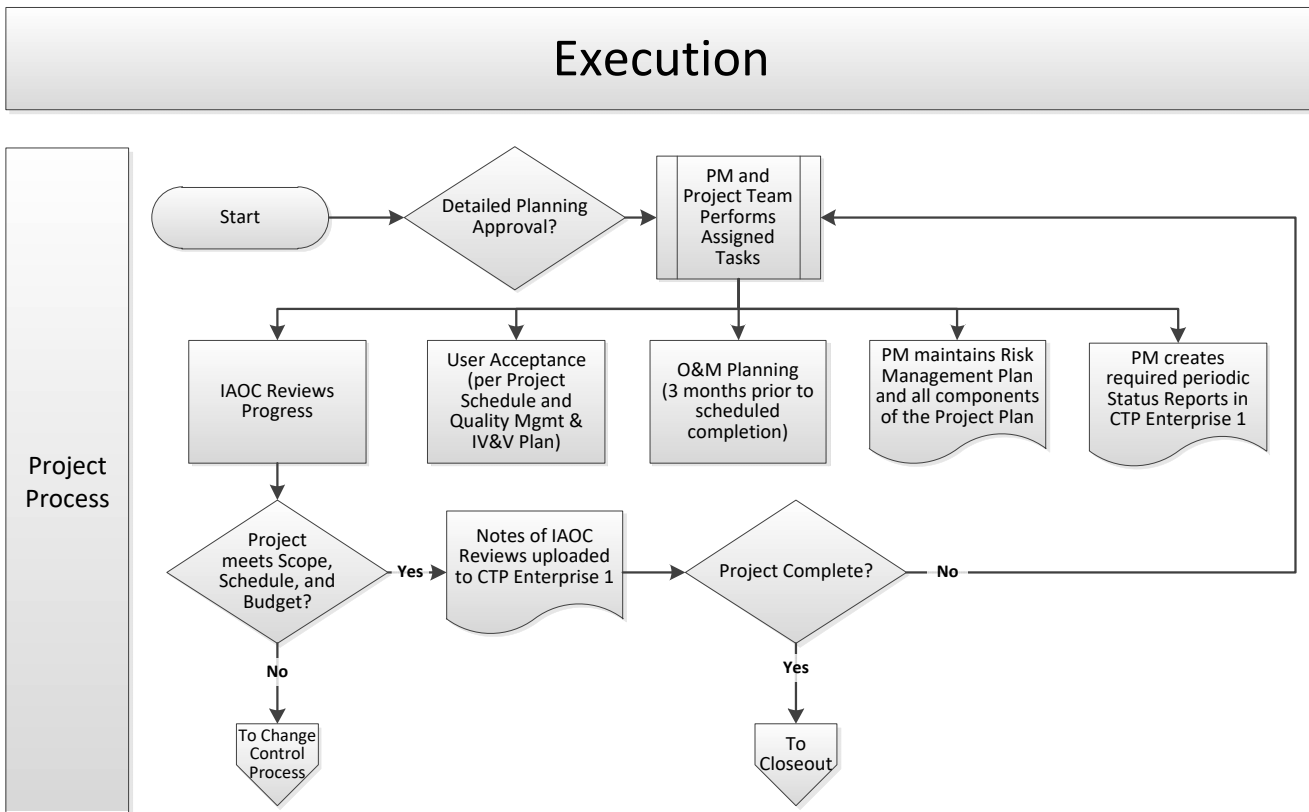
Execution

Project Process

Start

Detailed Planning Approval?

PM and Project Team Performs Assigned Tasks

IAOC Reviews Progress

User Acceptance (per Project Schedule and Quality Mgmt & IV&V Plan)

O&M Planning (3 months prior to scheduled completion)

PM maintains Risk Management Plan and all components of the Project Plan

PM creates required periodic Status Reports in CTP Enterprise 1

Project meets Scope, Schedule, and Budget?

Yes

Notes of IAOC Reviews uploaded to CTP Enterprise 1

Project Complete?

No

No

To Change Control Process

Yes

To Closeout